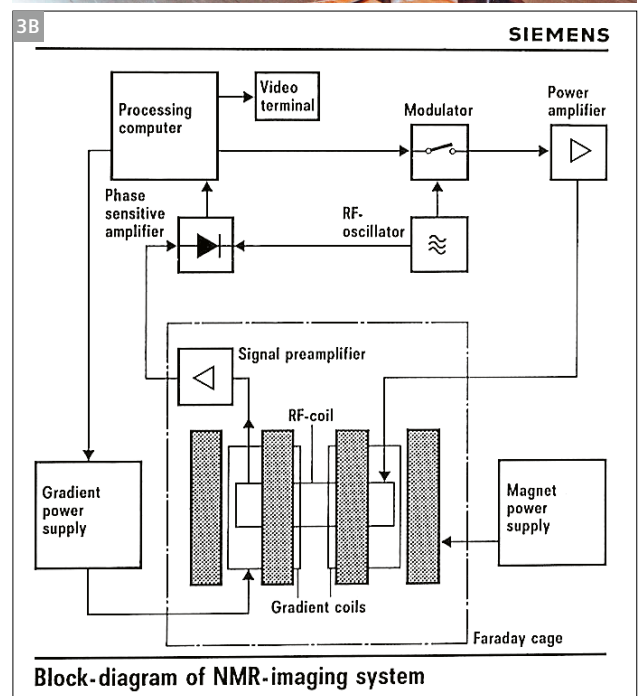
3B

SIEMENS

Processing computer

Video terminal

Modulator

Power amplifier

Phase sensitive amplifier

RF-oscillator

Signal preamplifier

RF-coil

Gradient power supply

Magnet power supply

Gradient coils

Faraday cage

Block-diagram of NMR-imaging system